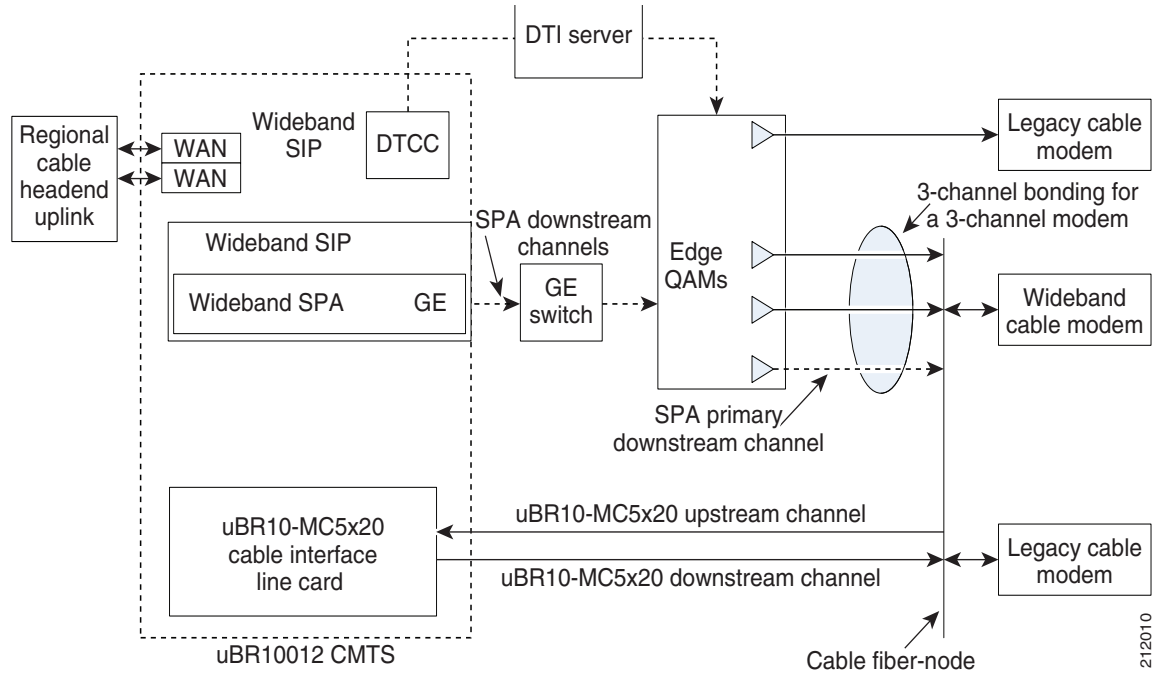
DTI server

Regional cable headend uplink

WAN

WAN

Wideband SIP

DTCC

Legacy cable modem

3-channel bonding for a 3-channel modem

SPA downstream channels

Wideband SIP

Wideband SPA

GE

GE switch

Edge QAMs

Wideband cable modem

SPA primary downstream channel

uBR10-MC5x20 cable interface line card

uBR10-MC5x20 upstream channel

uBR10-MC5x20 downstream channel

Legacy cable modem

uBR10012 CMTS

Cable fiber-node

212010